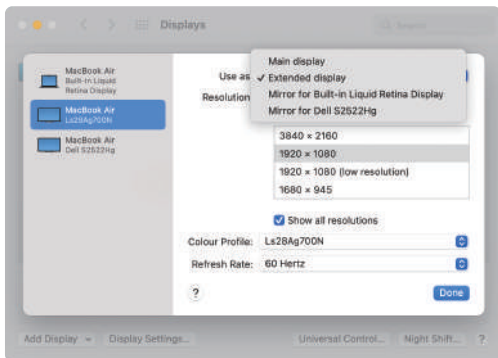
Displays

Search

MacBook Air
Built-in Liquid Retina Display

MacBook Air
Ls28Ag700N

MacBook Air
Dell S2522Hg

Use as

Main display
✓ Extended display
Mirror for Built-in Liquid Retina Display
Mirror for Dell S2522Hg

Resolution

3840 × 2160
1920 × 1080
1920 × 1080 (low resolution)
1680 × 945

Show all resolutions

Colour Profile: Ls28Ag700N

Refresh Rate: 60 Hertz

?

Done

Add Display

Display Settings...

Universal Control...

Night Shift...

?